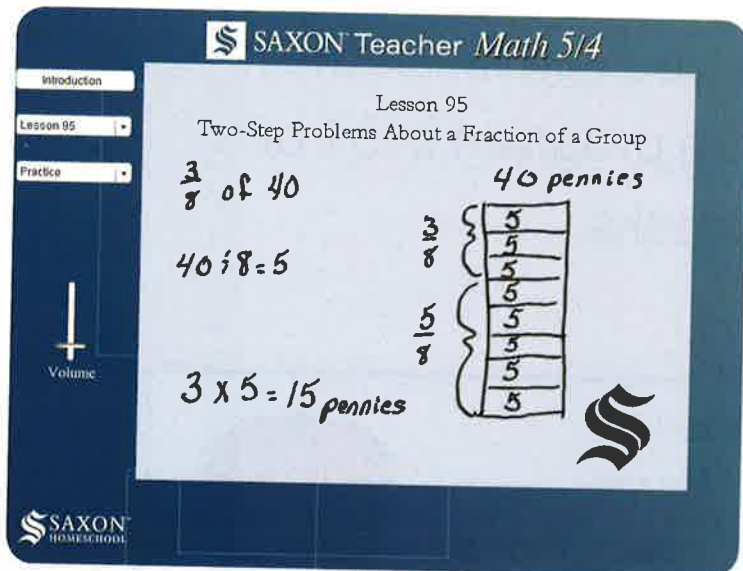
SAXON Teacher Math 5/4

Introduction

Lesson 95

Practice

Volume

Lesson 95
Two-Step Problems About a Fraction of a Group

$\frac{3}{8}$ of 40

40 pennies

$40 \div 8 = 5$

$\frac{3}{8}$

| 5 |
|---|
| 5 |
| 5 |
| 5 |
| 5 |
| 5 |
| 5 |
| 5 |

$\frac{5}{8}$

$3 \times 5 = 15$ pennies

SAXON HOMESCHOOL